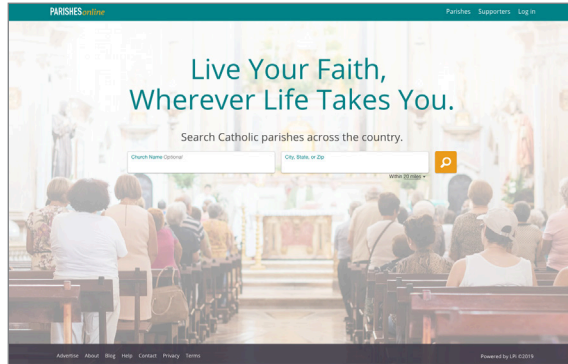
PARISHES online

Parishes Supporters Log in

Live Your Faith, Wherever Life Takes You.

Search Catholic parishes across the country.

Church Name Optional

City, State, or Zip

Within 20 miles

Advertise About Blog Help Contact Privacy Terms

Powered by LPi ©2018